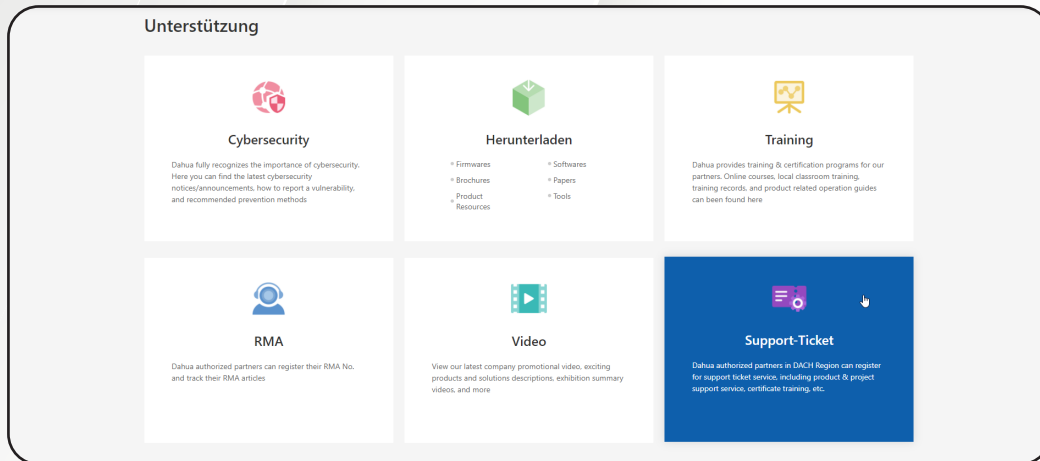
Unterstützung

Cybersecurity

Dahua fully recognizes the importance of cybersecurity. Here you can find the latest cybersecurity notices/announcements, how to report a vulnerability, and recommended prevention methods

Herunterladen

Firmwares
Softwares
Brochures
Papers
Product Resources
Tools

Training

Dahua provides training & certification programs for our partners. Online courses, local classroom training, training records, and product related operation guides can been found here

RMA

Dahua authorized partners can register their RMA No. and track their RMA articles

Video

View our latest company promotional video, exciting products and solutions descriptions, exhibition summary videos, and more

Support-Ticket

Dahua authorized partners in DACH Region can register for support ticket service, including product & project support service, certificate training, etc.